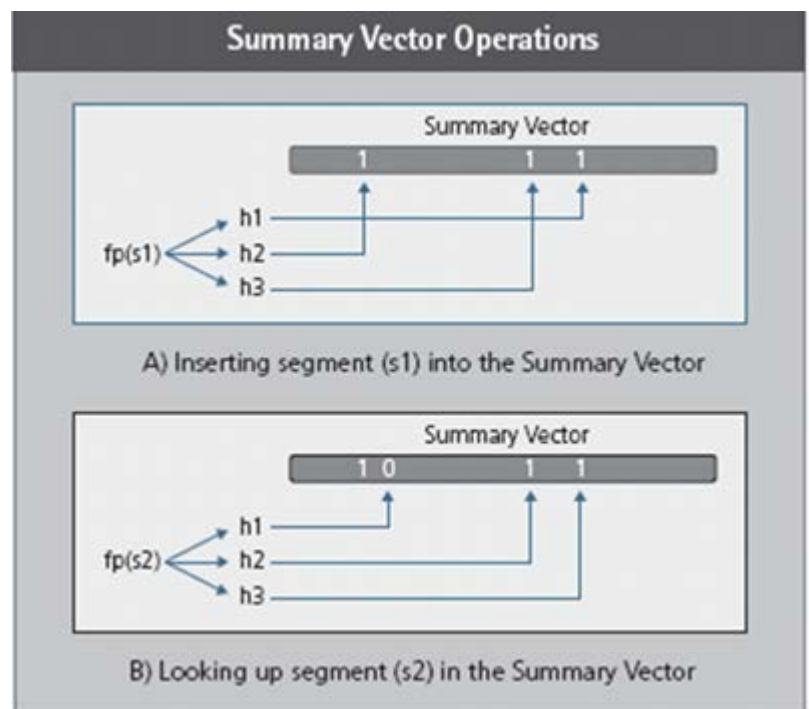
Summary Vector Operations

Summary Vector

1 1 1

fp(s1)

h1

h2

h3

A) Inserting segment (s1) into the Summary Vector

Summary Vector

1 0 1 1

fp(s2)

h1

h2

h3

B) Looking up segment (s2) in the Summary Vector